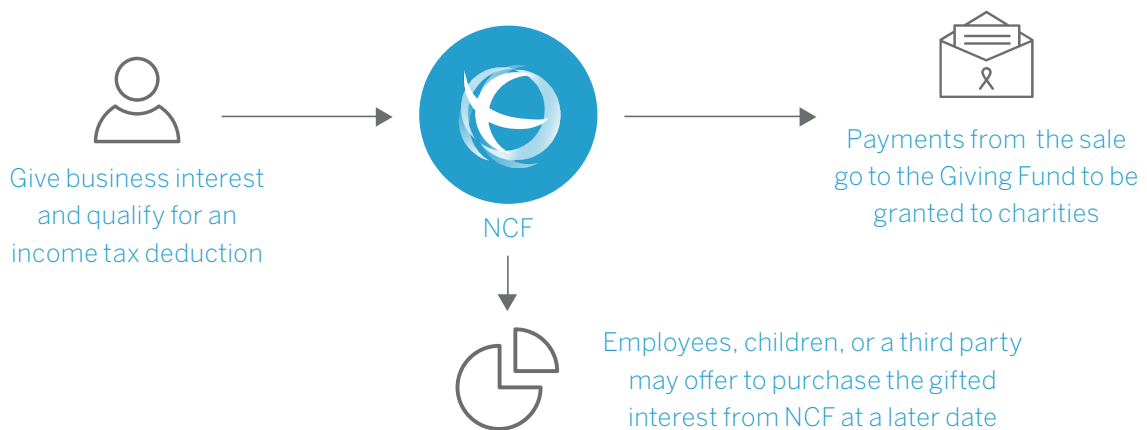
Give business interest and qualify for an income tax deduction

NCF

Payments from the sale go to the Giving Fund to be granted to charities

Employees, children, or a third party may offer to purchase the gifted interest from NCF at a later date